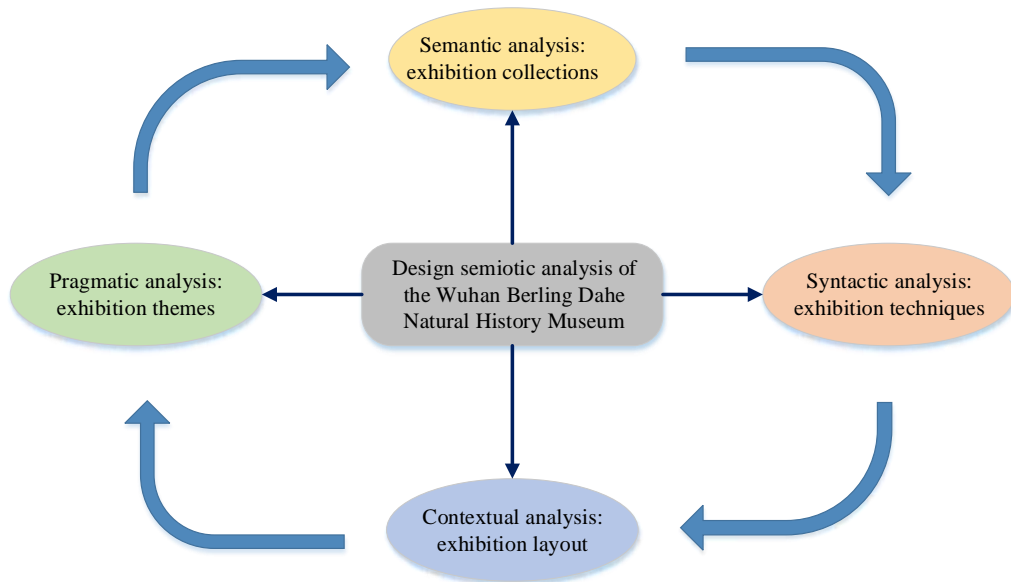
Semantic analysis: exhibition collections

Pragmatic analysis: exhibition themes

Design semiotic analysis of the Wuhan Berling Dahe Natural History Museum

Syntactic analysis: exhibition techniques

Contextual analysis: exhibition layout